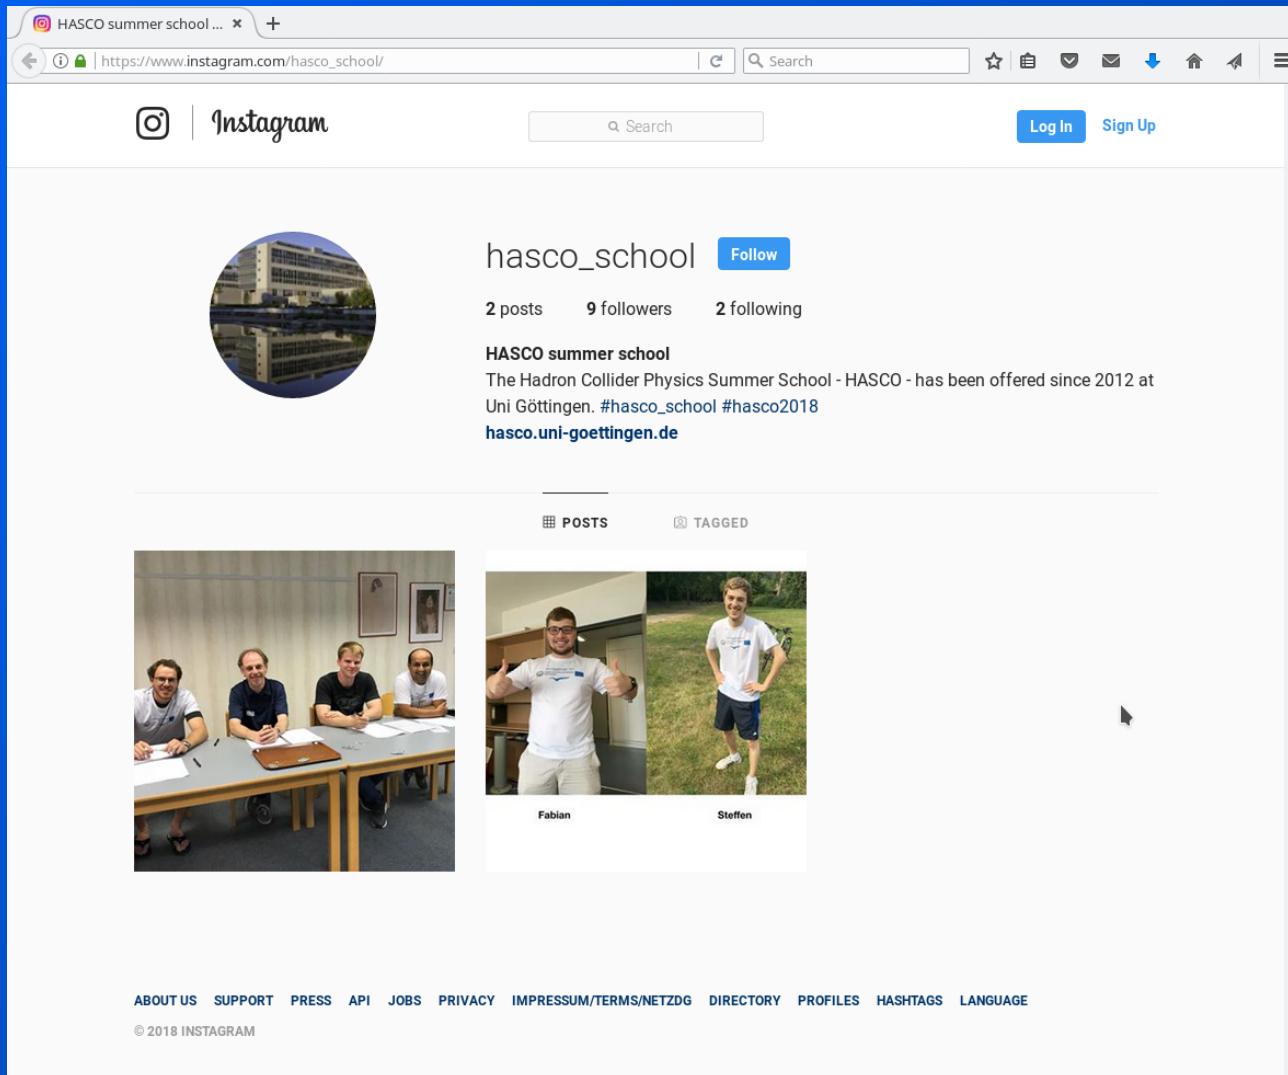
HASCO summer school ...

https://www.instagram.com/hasco_school/

Search

Instagram

Search

Log In

Sign Up

hasco_school

Follow

2 posts 9 followers 2 following

HASCO summer school

The Hadron Collider Physics Summer School - HASCO - has been offered since 2012 at Uni Göttingen. #hasco_school #hasco2018

hasco.uni-goettingen.de

POSTS TAGGED

Fabian

Steffen

ABOUT US SUPPORT PRESS API JOBS PRIVACY IMPRESSUM/TERMS/NETZDG DIRECTORY PROFILES HASHTAGS LANGUAGE

© 2018 INSTAGRAM